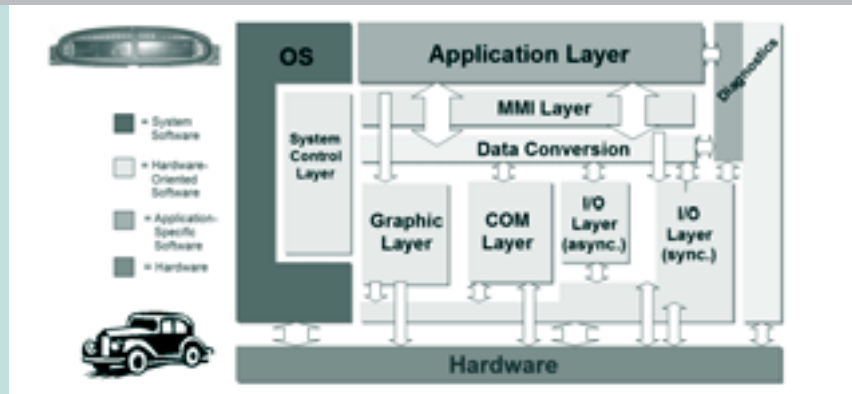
= System Software

= Hardware-Oriented Software

= Application-Specific Software

= Hardware

OS

Application Layer

Diagnostics

MMI Layer

System Control Layer

Data Conversion

Graphic Layer

COM Layer

I/O Layer (async.)

I/O Layer (sync.)

Hardware